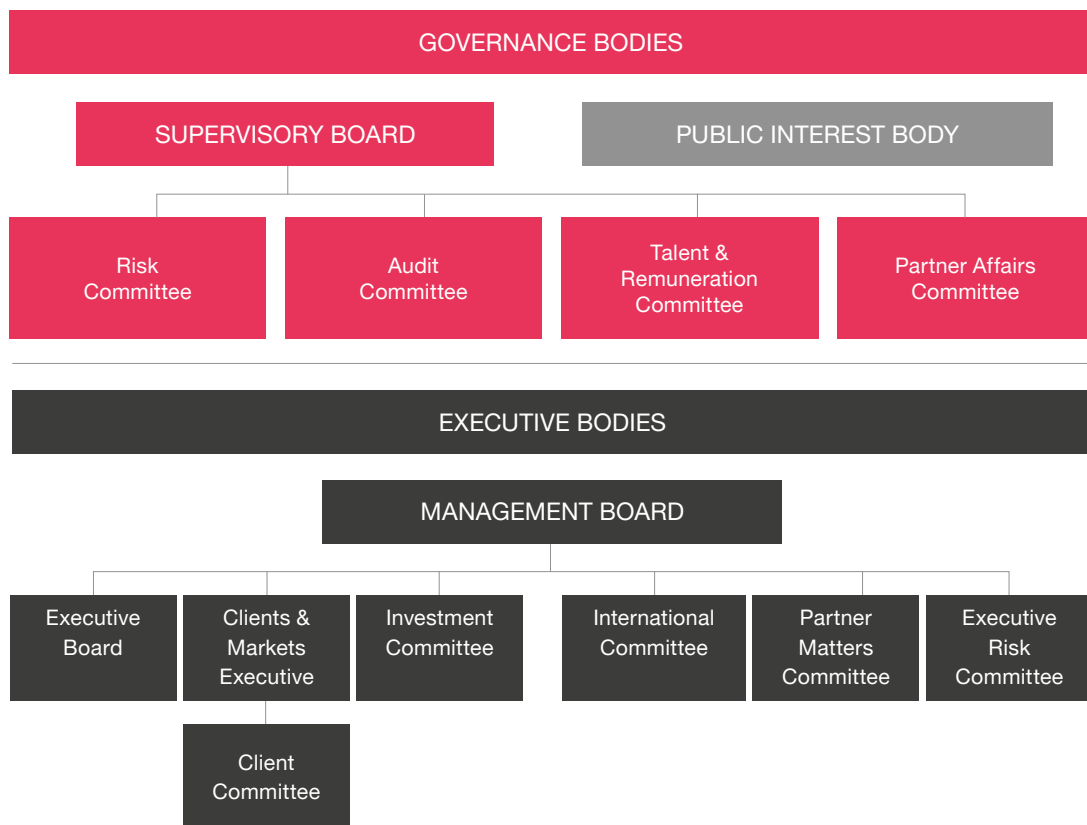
GOVERNANCE BODIES

SUPERVISORY BOARD

PUBLIC INTEREST BODY

Risk Committee

Audit Committee

Talent & Remuneration Committee

Partner Affairs Committee

EXECUTIVE BODIES

MANAGEMENT BOARD

Executive Board

Clients & Markets Executive

Investment Committee

International Committee

Partner Matters Committee

Executive Risk Committee

Client Committee